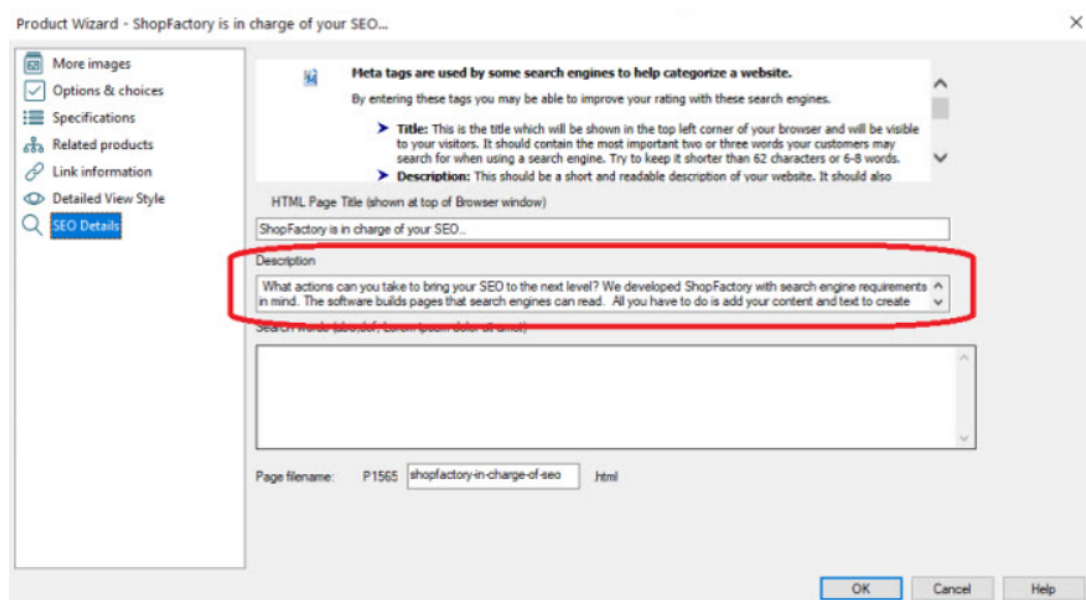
Product Wizard - ShopFactory is in charge of your SEO...

More images
Options & choices
Specifications
Related products
Link information
Detailed View Style
SEO Details

Meta tags are used by some search engines to help categorize a website.

By entering these tags you may be able to improve your rating with these search engines.

Title: This is the title which will be shown in the top left corner of your browser and will be visible to your visitors. It should contain the most important two or three words your customers may search for when using a search engine. Try to keep it shorter than 62 characters or 6-8 words.

Description: This should be a short and readable description of your website. It should also

HTML Page Title (shown at top of Browser window)

ShopFactory is in charge of your SEO...

Description

What actions can you take to bring your SEO to the next level? We developed ShopFactory with search engine requirements in mind. The software builds pages that search engines can read. All you have to do is add your content and text to create

Search words ([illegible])

Page filename: P1565 shopfactory-in-charge-of-seo .html

OK Cancel Help